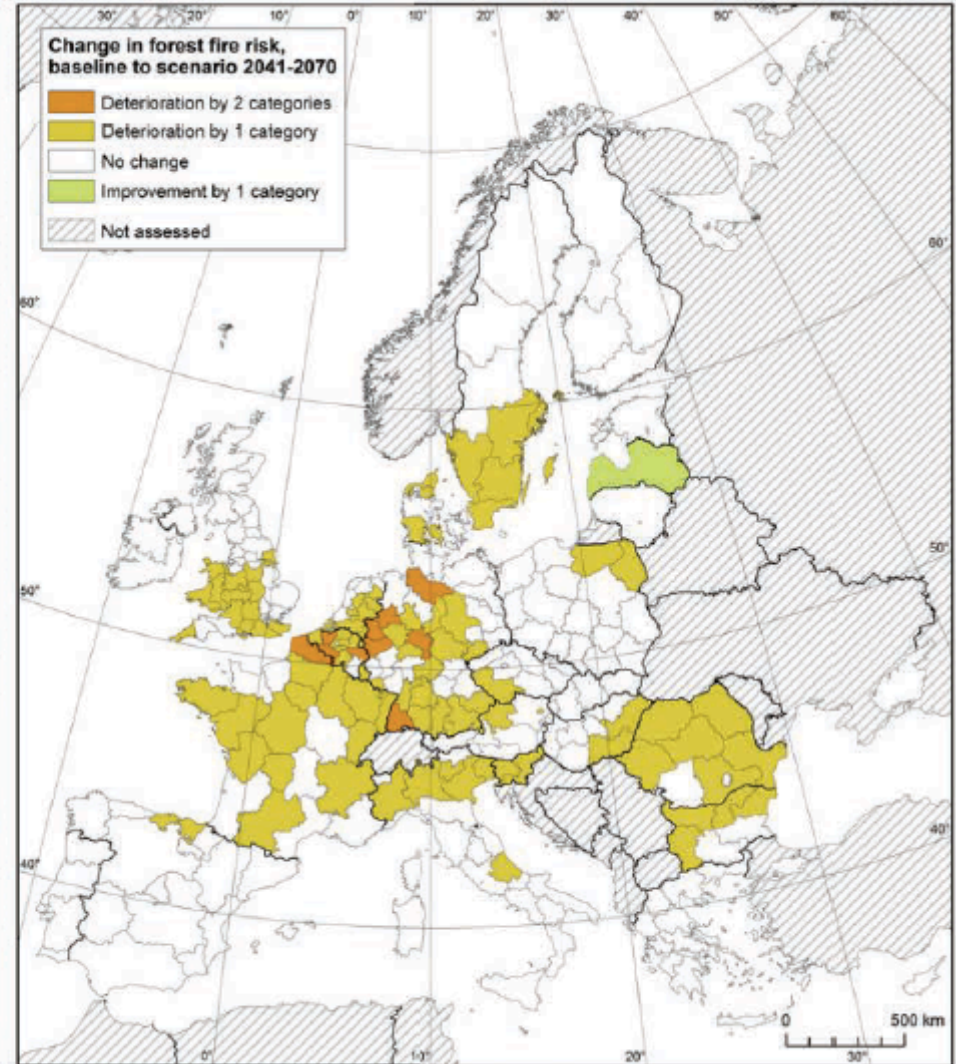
30° 20° 10° 0° 10° 20° 30° 40° 50° 60°

Change in forest fire risk, baseline to scenario 2041-2070

Deterioration by 2 categories

Deterioration by 1 category

No change

Improvement by 1 category

Not assessed

60°

60°

50°

50°

40°

40°

0°

10°

20°

30°

0

500 km